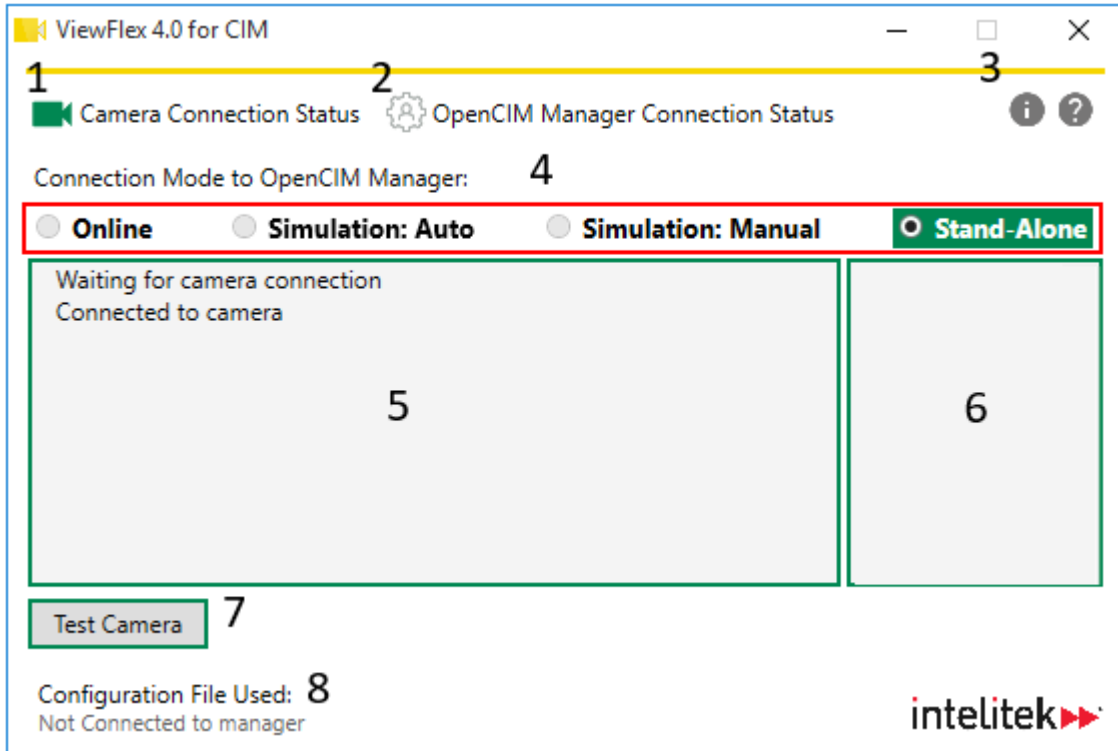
ViewFlex 4.0 for CIM

1

2

3

Camera Connection Status

OpenCIM Manager Connection Status

Connection Mode to OpenCIM Manager:

4

Online

Simulation: Auto

Simulation: Manual

Stand-Alone

Waiting for camera connection
Connected to camera

5

6

Test Camera

7

Configuration File Used:

8

Not Connected to manager

intelitek